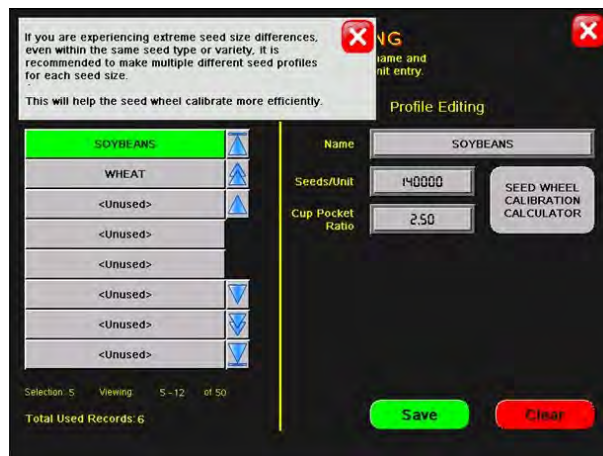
If you are experiencing extreme seed size differences, even within the same seed type or variety, it is recommended to make multiple different seed profiles for each seed size.

This will help the seed wheel calibrate more efficiently.

NG
name and
nit entry.

Profile Editing

SOYBEANS
WHEAT
<Unused>
<Unused>
<Unused>
<Unused>
<Unused>
<Unused>

Selection: 5 Viewing: 5 - 12 of 50

Total Used Records: 6

Name SOYBEANS

Seeds/Unit 140000

Cup Pocket Ratio 2.50

SEED WHEEL CALIBRATION CALCULATOR

Save

Clear